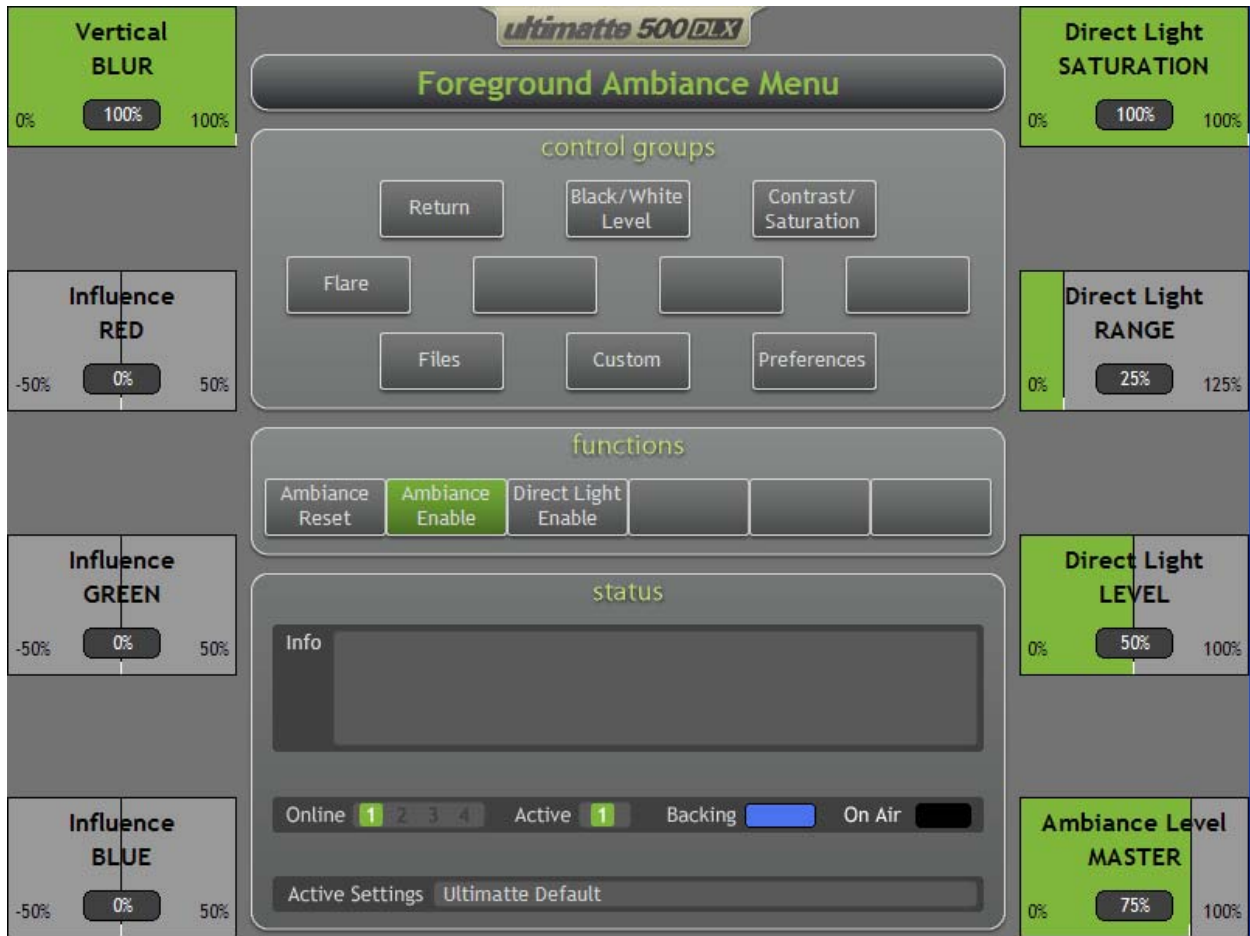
ultimatte 500DLX

Foreground Ambiance Menu

Vertical
BLUR
0% 100% 100%

Influence
RED
-50% 0% 50%

Influence
GREEN
-50% 0% 50%

Influence
BLUE
-50% 0% 50%

control groups

Return
Black/White Level
Contrast/ Saturation
Flare
Files
Custom
Preferences

functions

Ambiance Reset
Ambiance Enable
Direct Light Enable

status

Info

Online 1 2 3 4
Active 1
Backing
On Air

Active Settings Ultimatte Default

Direct Light
SATURATION
0% 100% 100%

Direct Light
RANGE
0% 25% 125%

Direct Light
LEVEL
0% 50% 100%

Ambiance Level
MASTER
0% 75% 100%